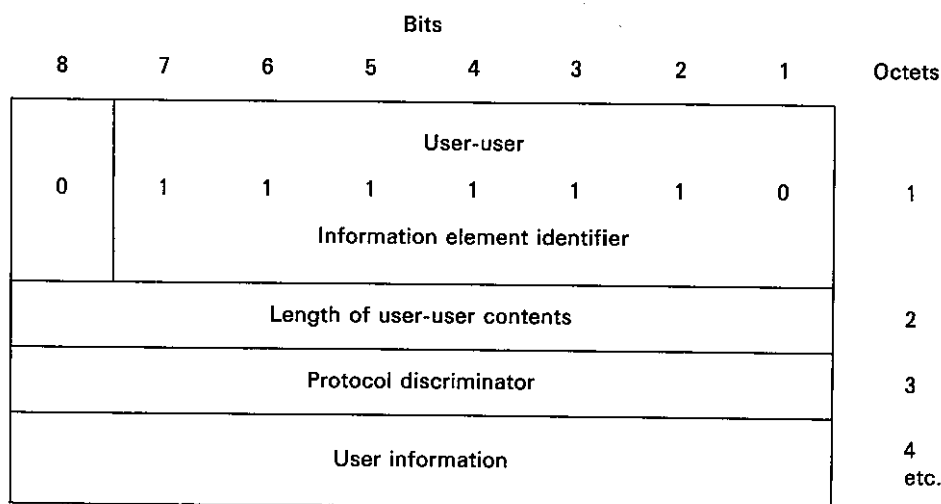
Bits

| 8 | 7 | 6 | 5 | 4 | 3 | 2 | 1 | Octets |
|---|---|---|---|---|---|---|---|---|
| 0 | User-user 1 | 1 | 1 | 1 | 1 | 1 | 0 Information element identifier | 1 |
| Length of user-user contents | | | | | | | | 2 |
| Protocol discriminator | | | | | | | | 3 |
| User information | | | | | | | | 4 etc. |